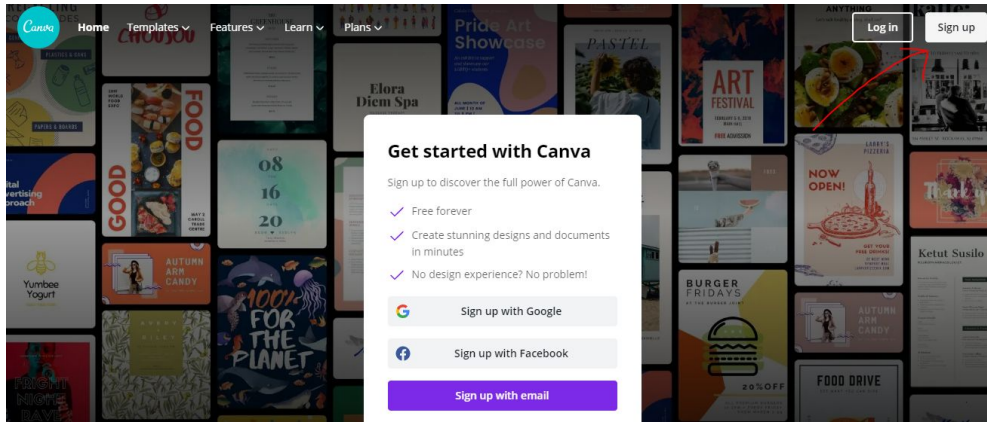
Canva Home Templates Features Learn Plans

Log in Sign up

Pride Art Showcase

PASTEL

ART FESTIVAL

Elora Diem Spa

GOOD FOOD

08
16
20

AUTUMN ARM CANDY

100% FOR THE PLANET

Yumbee Yogurt

NOW OPEN!

BURGER FRIDAYS

FOOD DRIVE

Ketut Susilo

Get started with Canva

Sign up to discover the full power of Canva.

Free forever

Create stunning designs and documents in minutes

No design experience? No problem!

Sign up with Google

Sign up with Facebook

Sign up with email